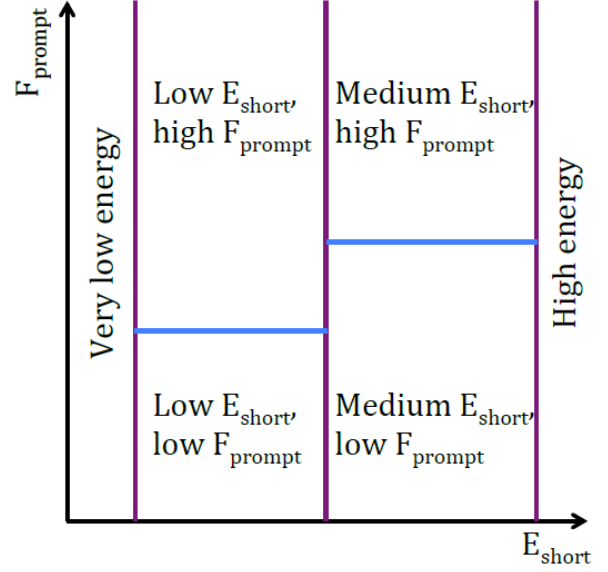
$F_{prompt}$

Very low energy

Low $E_{short}$, high $F_{prompt}$

Medium $E_{short}$, high $F_{prompt}$

High energy

Low $E_{short}$, low $F_{prompt}$

Medium $E_{short}$, low $F_{prompt}$

$E_{short}$